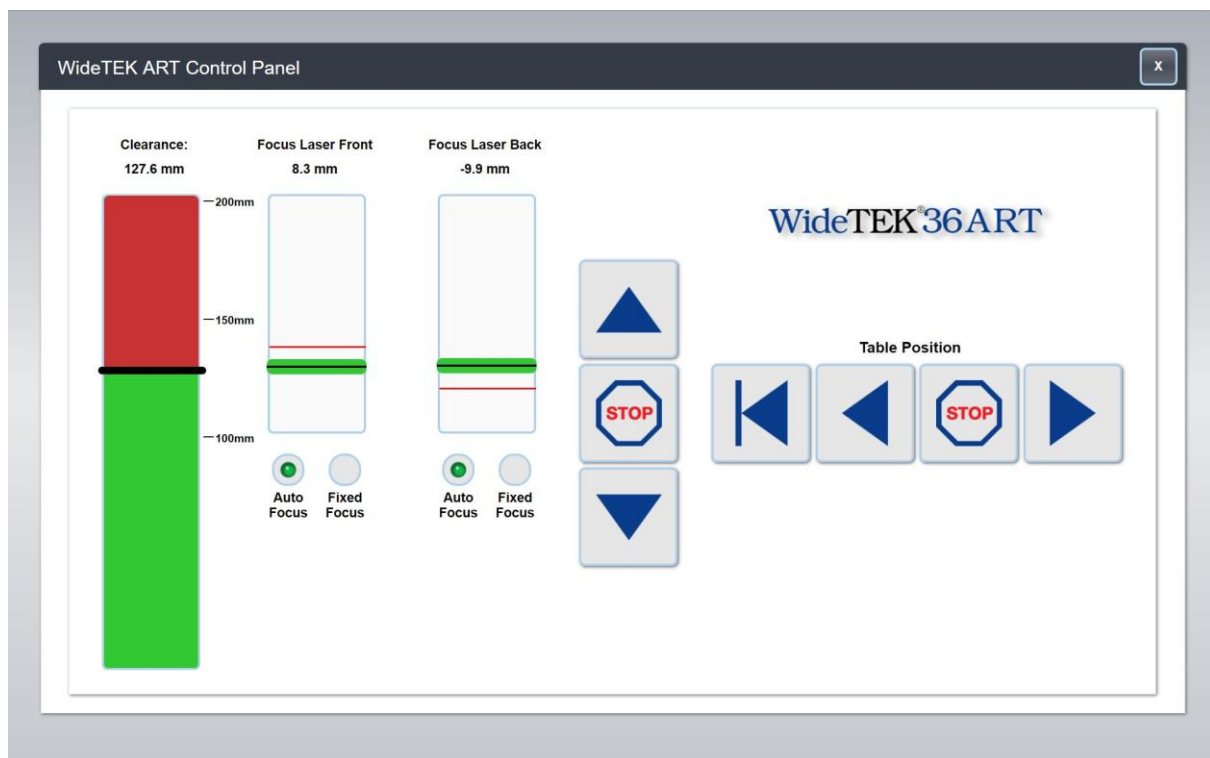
WideTEK ART Control Panel

x

Clearance:
127.6 mm

200mm
150mm
100mm

Focus Laser Front
8.3 mm

Auto Focus
Fixed Focus

Focus Laser Back
-9.9 mm

Auto Focus
Fixed Focus

STOP

WideTEK®36ART

Table Position

STOP